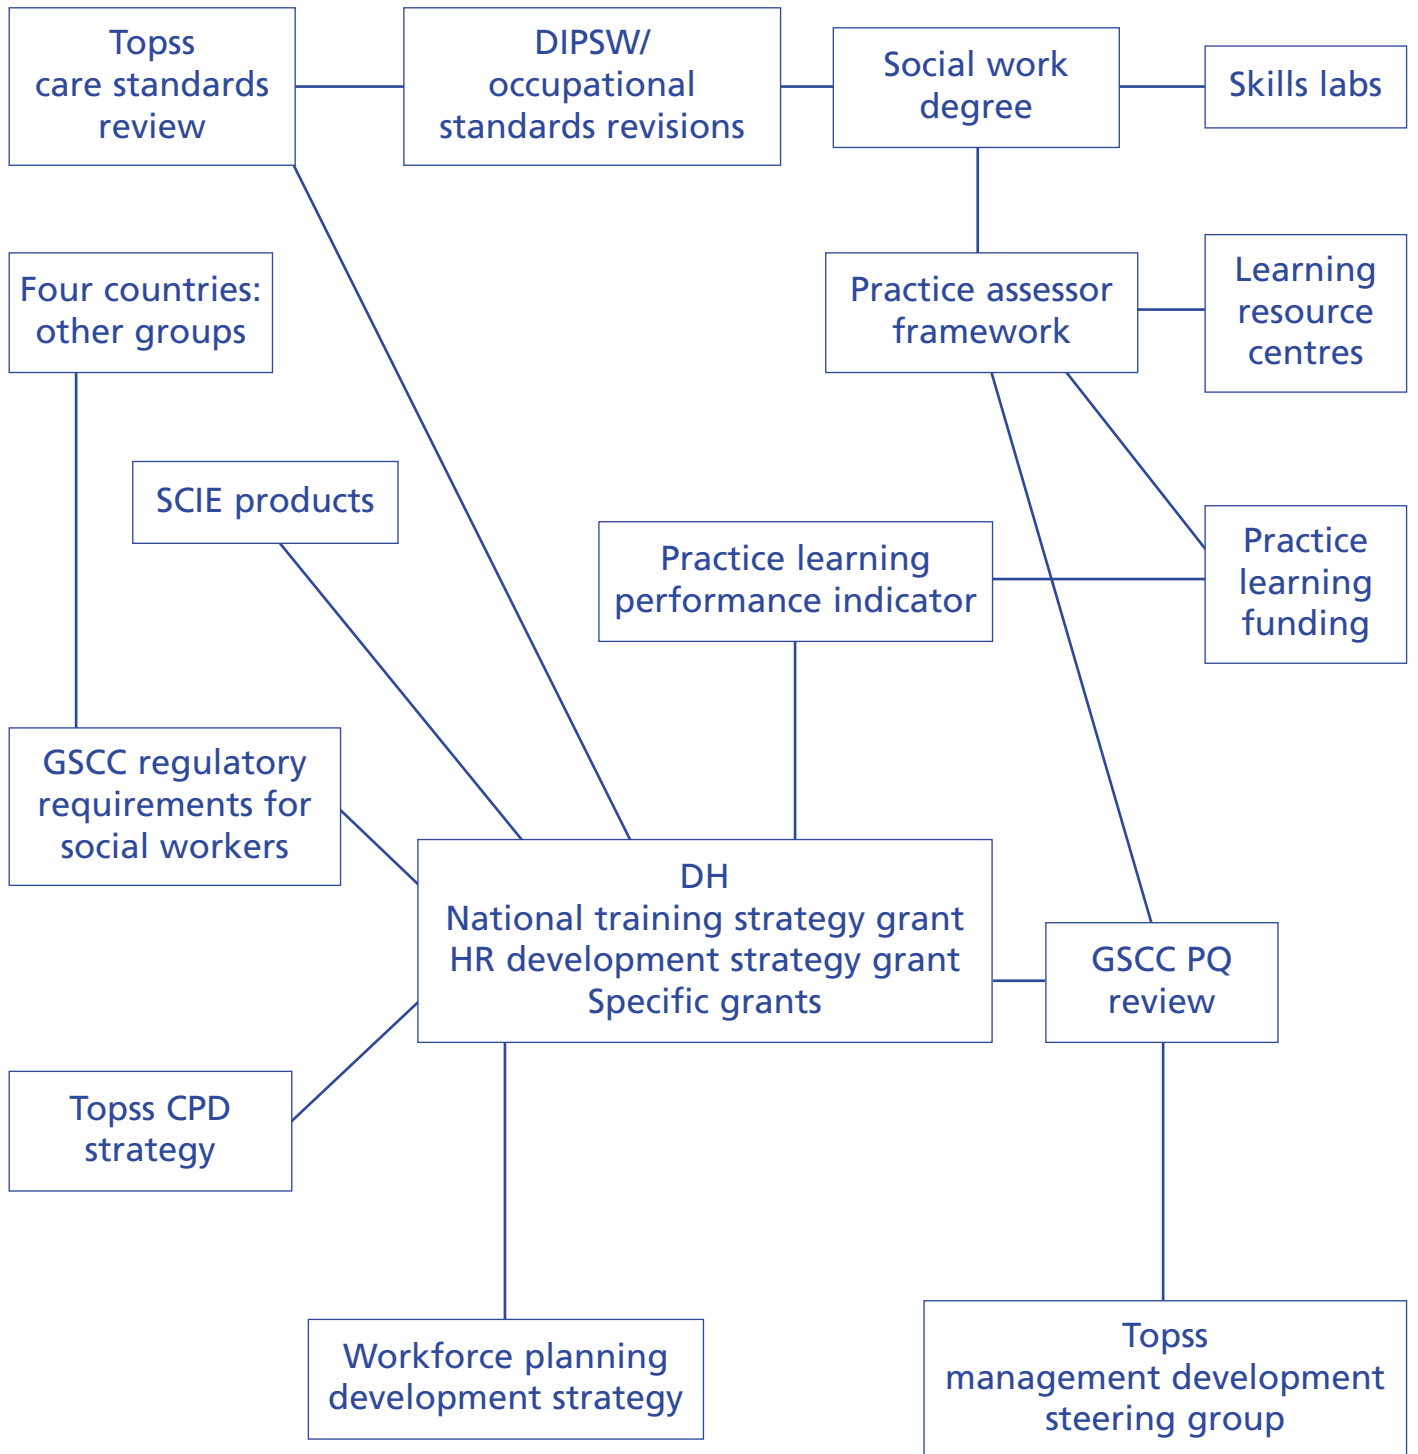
Topss care standards review

DIPSW/ occupational standards revisions

Social work degree

Skills labs

Four countries: other groups

Practice assessor framework

Learning resource centres

SCIE products

Practice learning performance indicator

Practice learning funding

GSCC regulatory requirements for social workers

DH
National training strategy grant
HR development strategy grant
Specific grants

GSCC PQ review

Topss CPD strategy

Workforce planning development strategy

Topss management development steering group